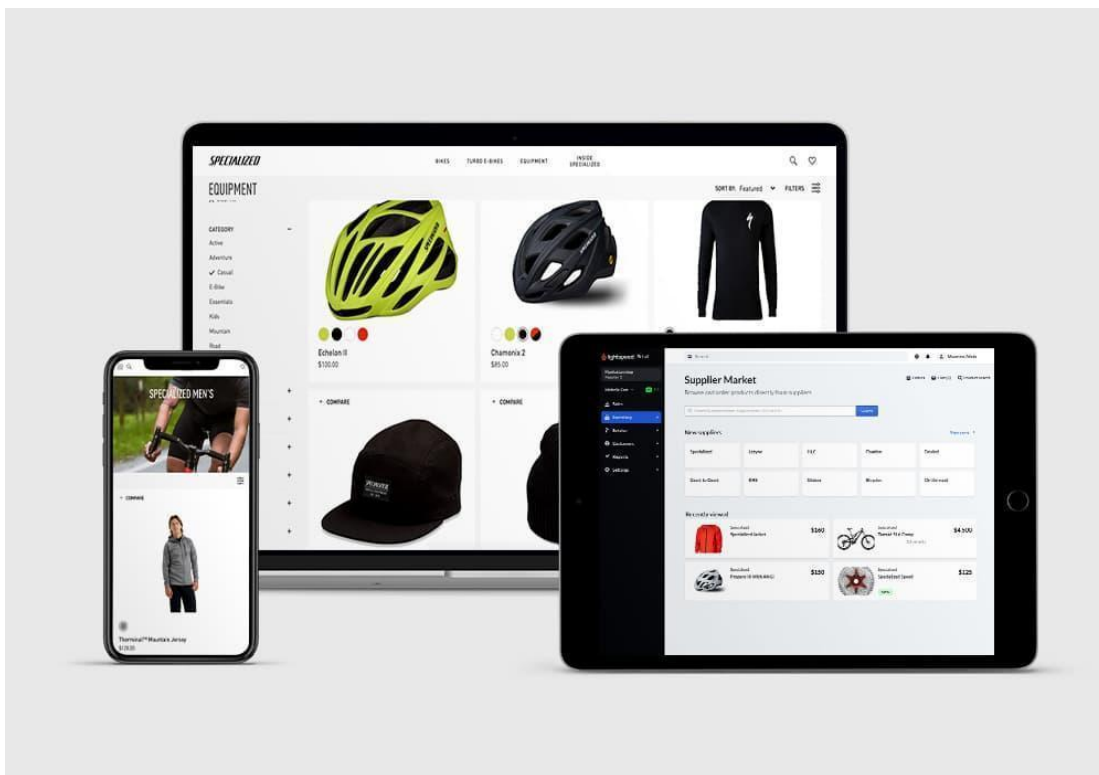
SPECIALIZED

BIKES TURBO E-BIKES EQUIPMENT INSIDE SPECIALIZED

EQUIPMENT

SORT BY: Featured FILTERS

CATEGORY

Active
Adventure
Casual
E-Bike
Essentials
Kids
Mountain
Road

Echelon II
$100.00

Chamonix 2
$85.00

+ COMPARE

+ COMPARE

SPECIALIZED MEN'S

+ COMPARE

Thermal™ Mountain Jersey
$120.00

lightspeed

Supplier Market

Browse and order products directly from suppliers

New suppliers

Specialized

Shimano

Recently viewed

Specialized Jacket $160

$4,500

$150

Specialized Speed $125